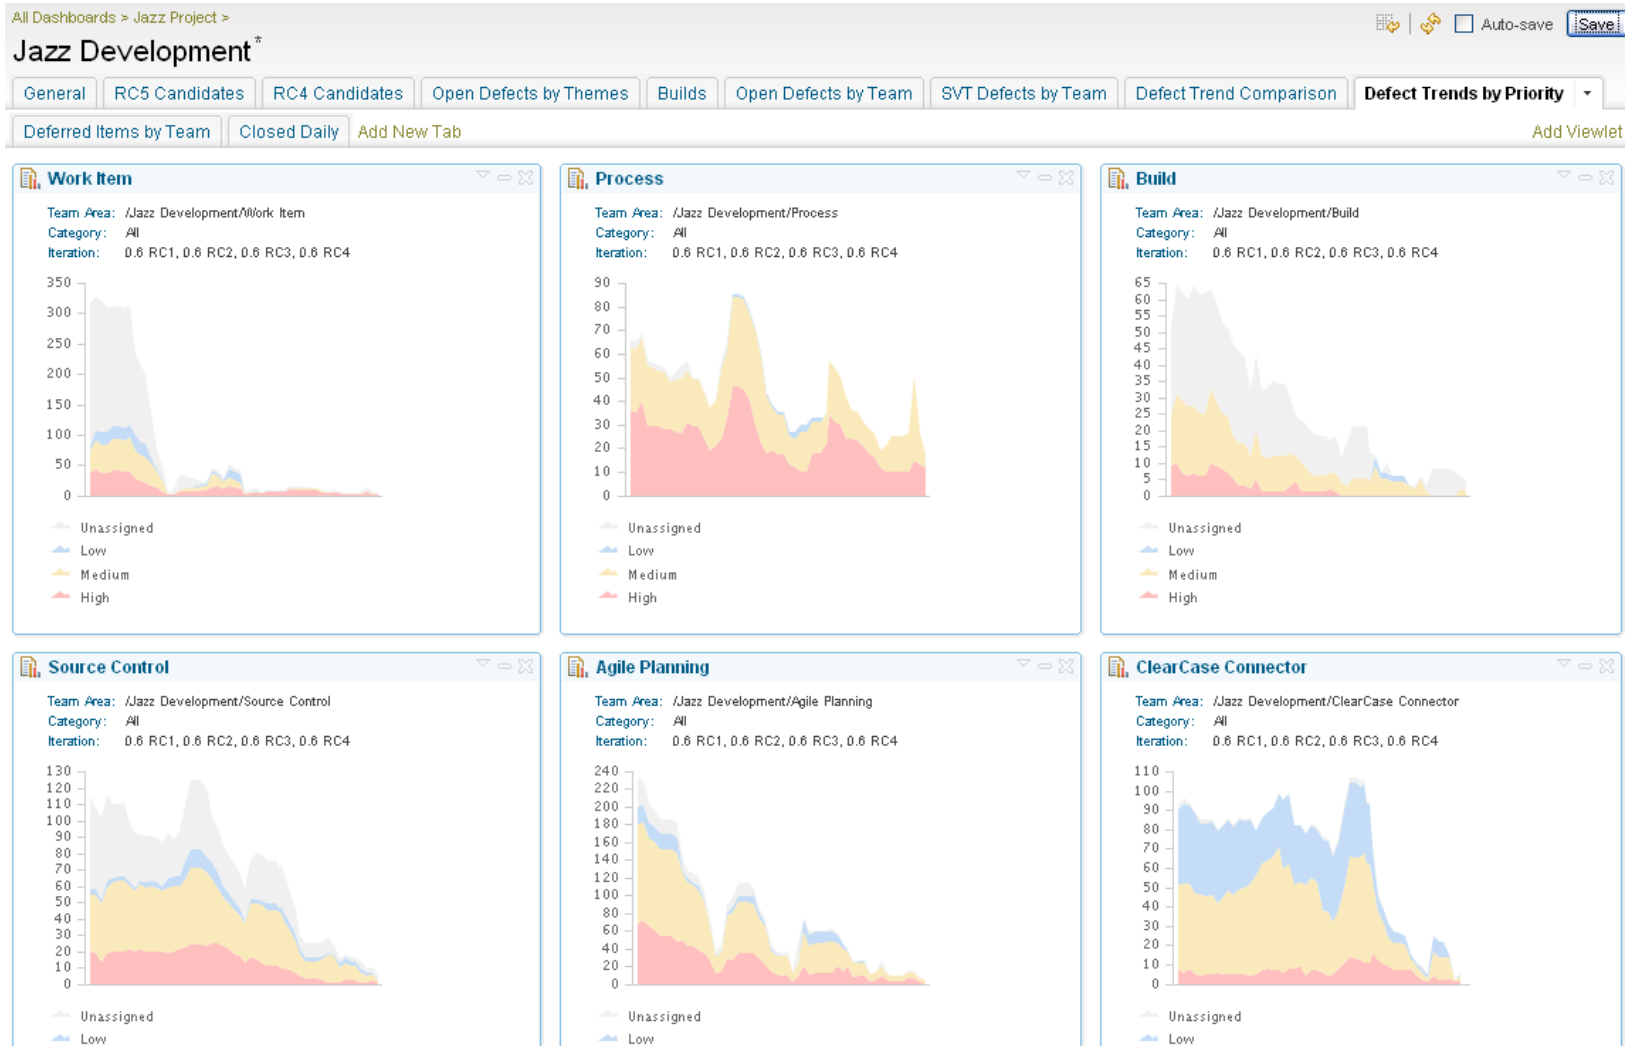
All Dashboards > Jazz Project >

Jazz Development*

Auto-save Save

General | RC5 Candidates | RC4 Candidates | Open Defects by Themes | Builds | Open Defects by Team | SVT Defects by Team | Defect Trend Comparison | Defect Trends by Priority

Deferred Items by Team | Closed Daily | Add New Tab

Add Viewlet

Work Item

Team Area: /Jazz Development/Work Item
Category: All
Iteration: 0.6 RC1, 0.6 RC2, 0.6 RC3, 0.6 RC4

350 300 250 200 150 100 50 0

Unassigned
Low
Medium
High

Process

Team Area: /Jazz Development/Process
Category: All
Iteration: 0.6 RC1, 0.6 RC2, 0.6 RC3, 0.6 RC4

90 80 70 60 50 40 30 20 10 0

Unassigned
Low
Medium
High

Build

Team Area: /Jazz Development/Build
Category: All
Iteration: 0.6 RC1, 0.6 RC2, 0.6 RC3, 0.6 RC4

65 60 55 50 45 40 35 30 25 20 15 10 5 0

Unassigned
Low
Medium
High

Source Control

Team Area: /Jazz Development/Source Control
Category: All
Iteration: 0.6 RC1, 0.6 RC2, 0.6 RC3, 0.6 RC4

130 120 110 100 90 80 70 60 50 40 30 20 10 0

Unassigned
Low

Agile Planning

Team Area: /Jazz Development/Agile Planning
Category: All
Iteration: 0.6 RC1, 0.6 RC2, 0.6 RC3, 0.6 RC4

240 220 200 180 160 140 120 100 80 60 40 20 0

Unassigned
Low

ClearCase Connector

Team Area: /Jazz Development/ClearCase Connector
Category: All
Iteration: 0.6 RC1, 0.6 RC2, 0.6 RC3, 0.6 RC4

110 100 90 80 70 60 50 40 30 20 10 0

Unassigned
Low